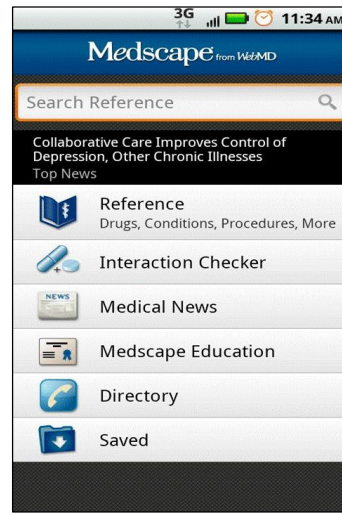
3G 11:34 AM

Medscape from WebMD

Search Reference

Collaborative Care Improves Control of Depression, Other Chronic Illnesses
Top News

Reference
Drugs, Conditions, Procedures, More

Interaction Checker

NEWS
Medical News

Medscape Education

Directory

Saved